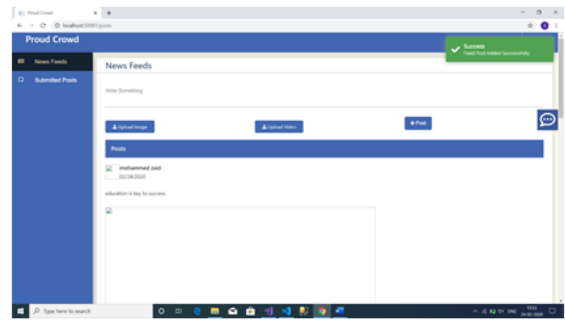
Proud Crowd
localhost:58981/posts
Proud Crowd
News Feeds
Submitted Posts
News Feeds
Write Something
Upload Image
Upload Video
Post
Posts
mohammed zaid
22/24/2020
education is key to success.
Success
Your Post Added Successfully
Type here to search